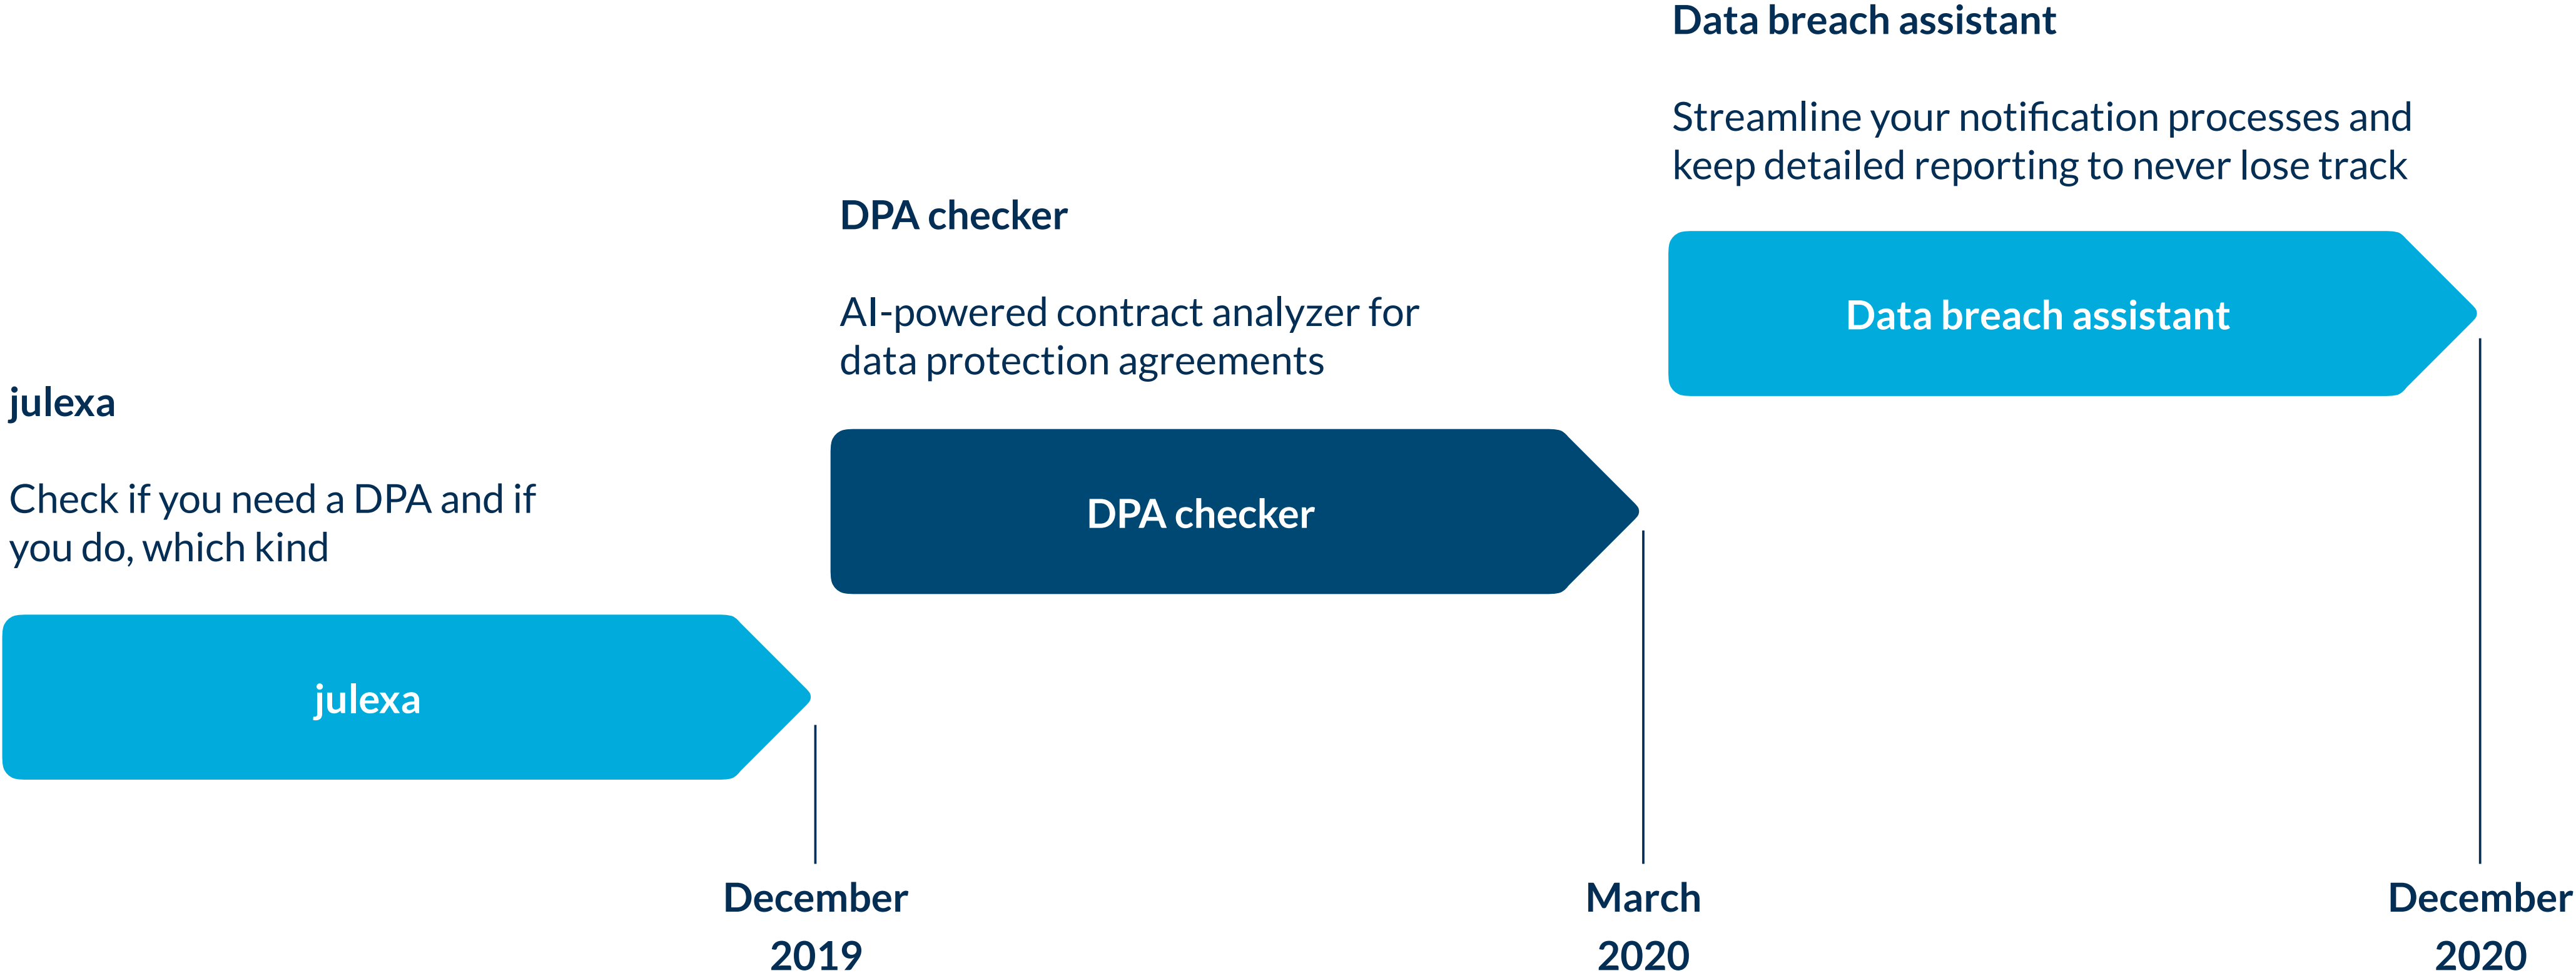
Data breach assistant

Streamline your notification processes and keep detailed reporting to never lose track

Data breach assistant

DPA checker

AI-powered contract analyzer for data protection agreements

DPA checker

julexa

Check if you need a DPA and if you do, which kind

julexa

December 2019

March 2020

December 2020